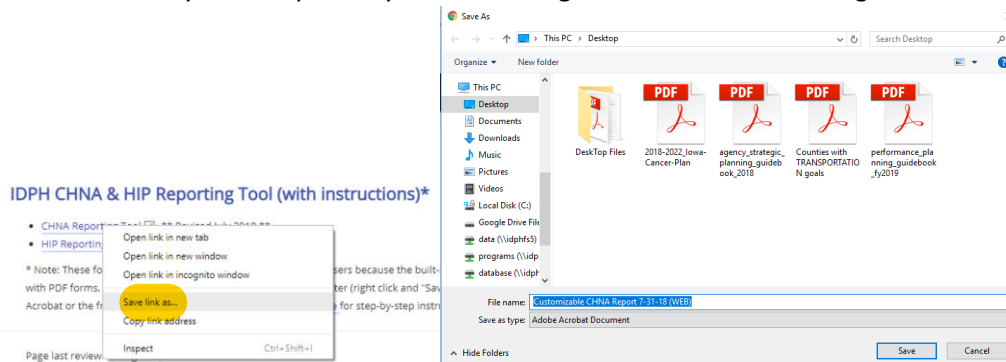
Save As

This PC > Desktop

Search Desktop

Organize ▾ New folder

This PC
Desktop
Documents
Downloads
Music
Pictures
Videos
Local Disk (C:)
Google Drive File
data (\\idphfs5)
programs (\\idp
database (\\idph

DeskTop Files

PDF
2018-2022_Iowa-Cancer-Plan

PDF
agency_strategic_planning_guidebook_2018

PDF
Counties with TRANSPORTATION goals

PDF
performance_planning_guidebook_fy2019

File name: Customizable CHNA Report 7-31-18 (WEB)
Save as type: Adobe Acrobat Document

Hide Folders

Save Cancel

IDPH CHNA & HIP Reporting Tool (with instructions)*

• CHNA Reporting Tool ** Revised July 2018 **
• HIP Reporting

Open link in new tab
Open link in new window
Open link in incognito window
Save link as...
Copy link address
Inspect Ctrl+Shift+I

* Note: These fo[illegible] sers because the built-with PDF forms. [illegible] ter (right click and "Sav Acrobat or the fr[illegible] e for step-by-step instr

Page last review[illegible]